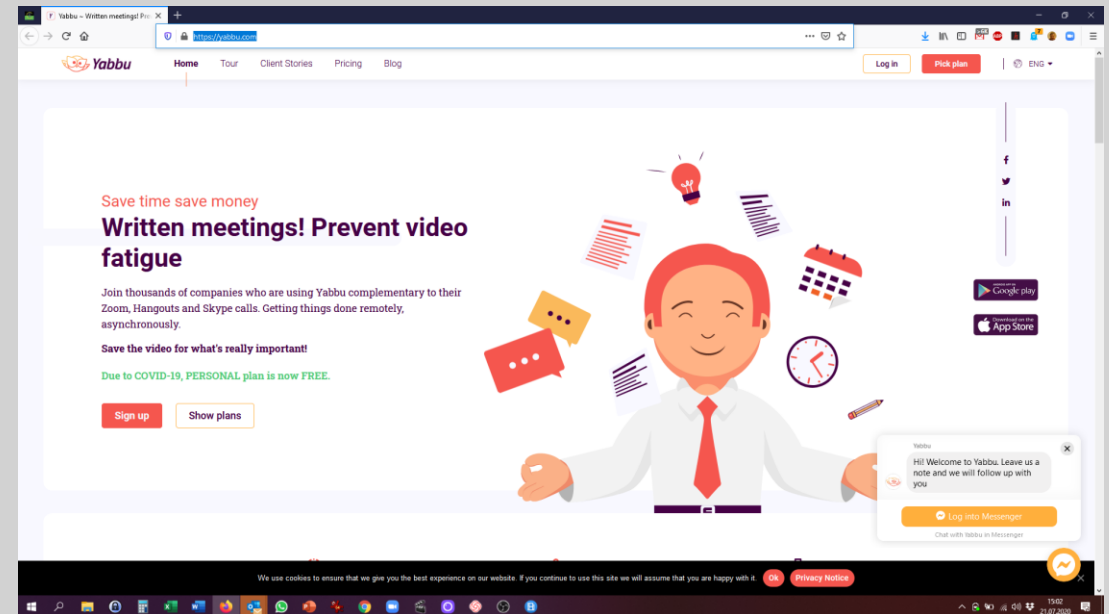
Yabbu – Written meetings! Pr

https://yabbu.com

Yabbu

Home Tour Client Stories Pricing Blog

Log in Pick plan ENG

Save time save money

Written meetings! Prevent video fatigue

Join thousands of companies who are using Yabbu complementary to their Zoom, Hangouts and Skype calls. Getting things done remotely, asynchronously.

Save the video for what's really important!

Due to COVID-19, PERSONAL plan is now FREE.

Sign up Show plans

f
in

Google play
App Store

Yabbu
Hi! Welcome to Yabbu. Leave us a note and we will follow up with you

Log into Messenger
Chat with Yabbu in Messenger

We use cookies to ensure that we give you the best experience on our website. If you continue to use this site we will assume that you are happy with it. Ok Privacy Notice

15:02
21.07.2020